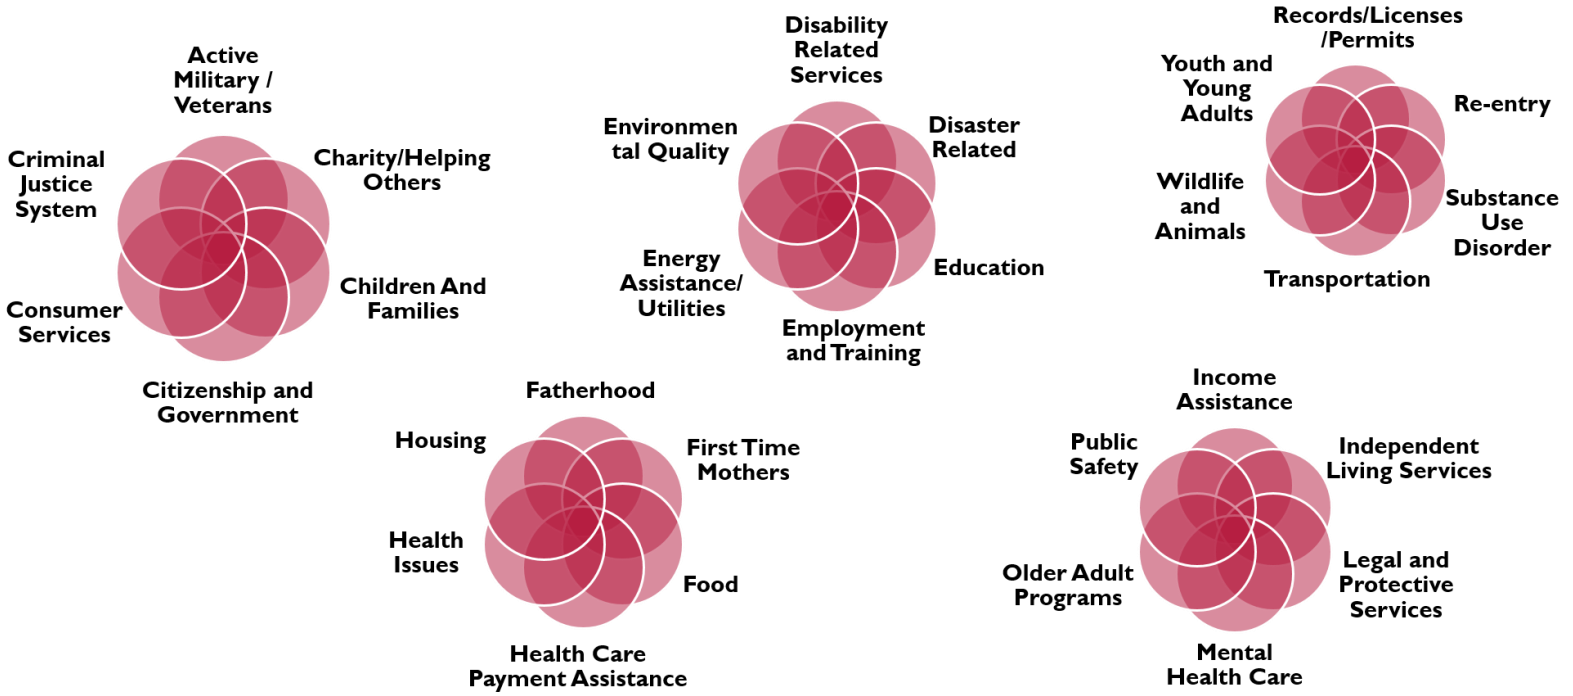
Active Military / Veterans

Charity/Helping Others

Children And Families

Citizenship and Government

Consumer Services

Criminal Justice System

Disability Related Services

Disaster Related

Education

Employment and Training

Energy Assistance/ Utilities

Environmental Quality

Records/Licenses /Permits

Re-entry

Substance Use Disorder

Transportation

Wildlife and Animals

Youth and Young Adults

Fatherhood

First Time Mothers

Food

Health Care Payment Assistance

Health Issues

Housing

Income Assistance

Independent Living Services

Legal and Protective Services

Mental Health Care

Older Adult Programs

Public Safety